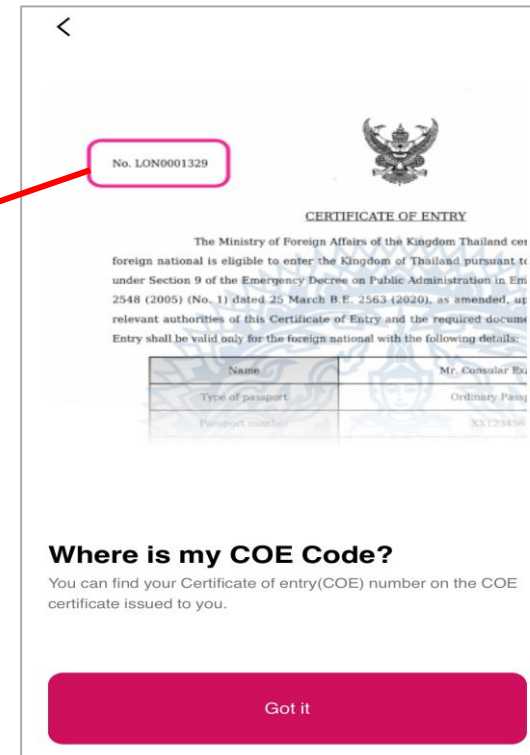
No. LON0001329

CERTIFICATE OF ENTRY

The Ministry of Foreign Affairs of the Kingdom Thailand cer foreign national is eligible to enter the Kingdom of Thailand pursuant to under Section 9 of the Emergency Decree on Public Administration in Em 2548 (2005) (No. 1) dated 25 March B.E. 2563 (2020), as amended, up relevant authorities of this Certificate of Entry and the required docume Entry shall be valid only for the foreign national with the following details:

| Name | Mr. Consular Ex |
|---|---|
| Type of passport | Ordinary Passp |
| Passport number | XX123456 |

Where is my COE Code?

You can find your Certificate of entry(COE) number on the COE certificate issued to you.

Got it